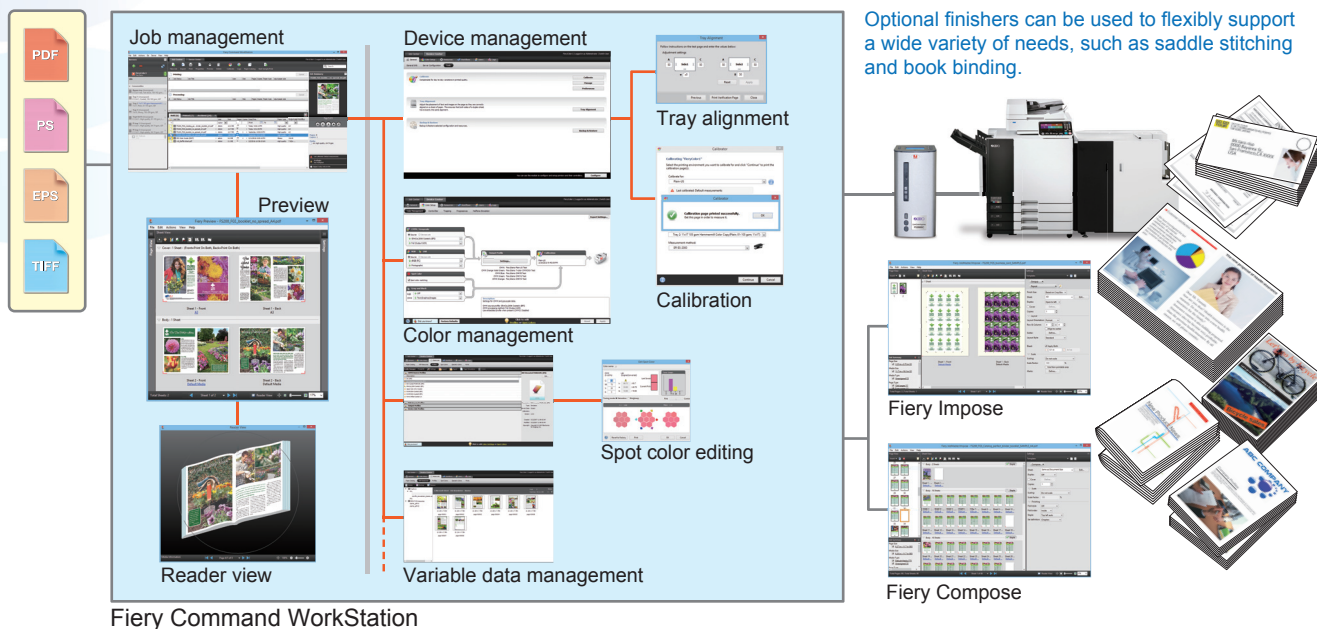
PDF

PS

EPS

TIFF

Job management

Preview

Reader view

Device management

Tray alignment

Calibration

Color management

Spot color editing

Variable data management

Optional finishers can be used to flexibly support a wide variety of needs, such as saddle stitching and book binding.

ABC COMPANY

Fiery Impose

Fiery Compose

Fiery Command WorkStation